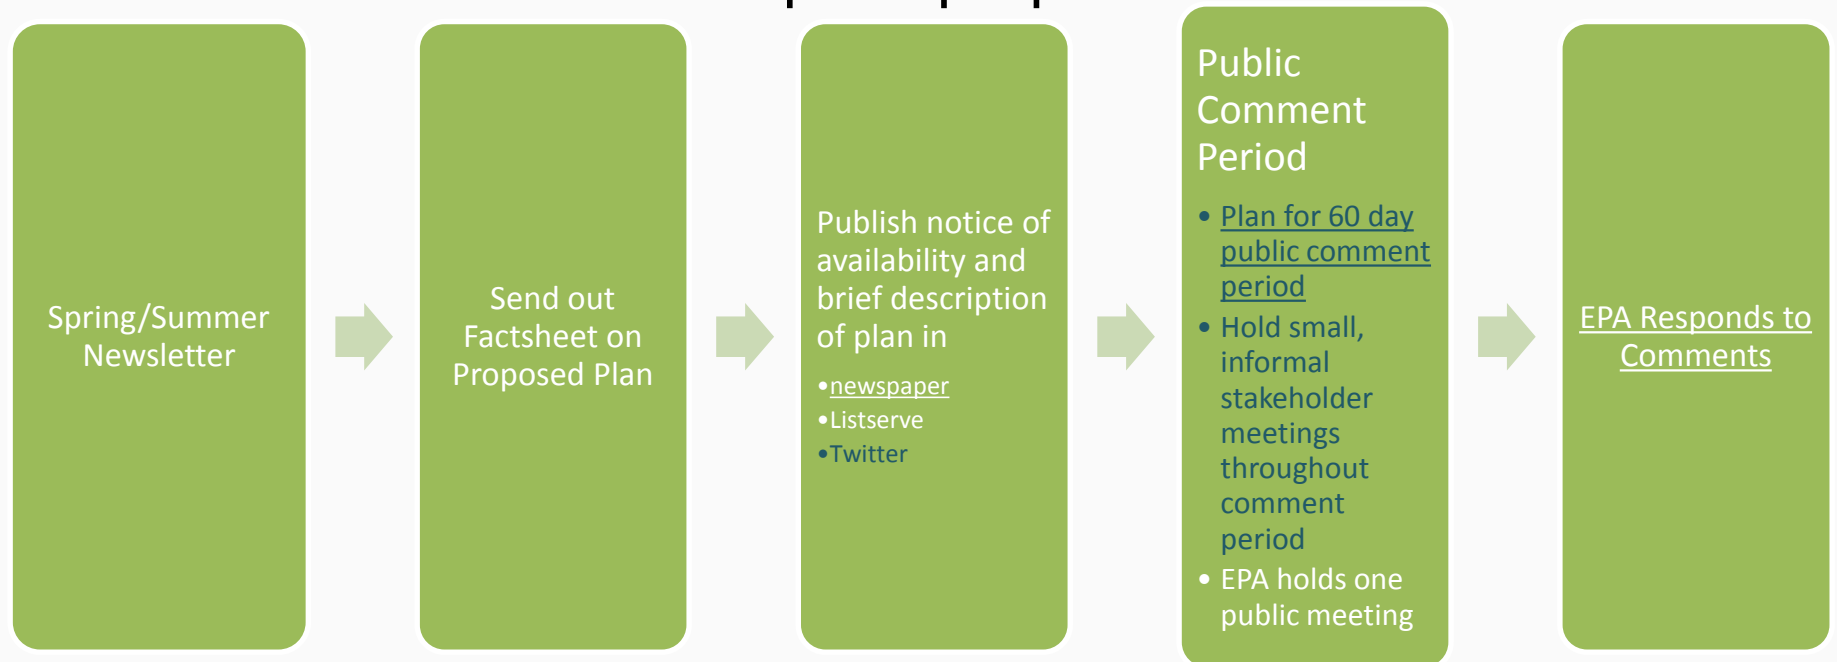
Spring/Summer Newsletter

Send out Factsheet on Proposed Plan

Publish notice of availability and brief description of plan in

- newspaper
- Listserve
- Twitter

Public Comment Period

- Plan for 60 day public comment period
- Hold small, informal stakeholder meetings throughout comment period
- EPA holds one public meeting

EPA Responds to Comments